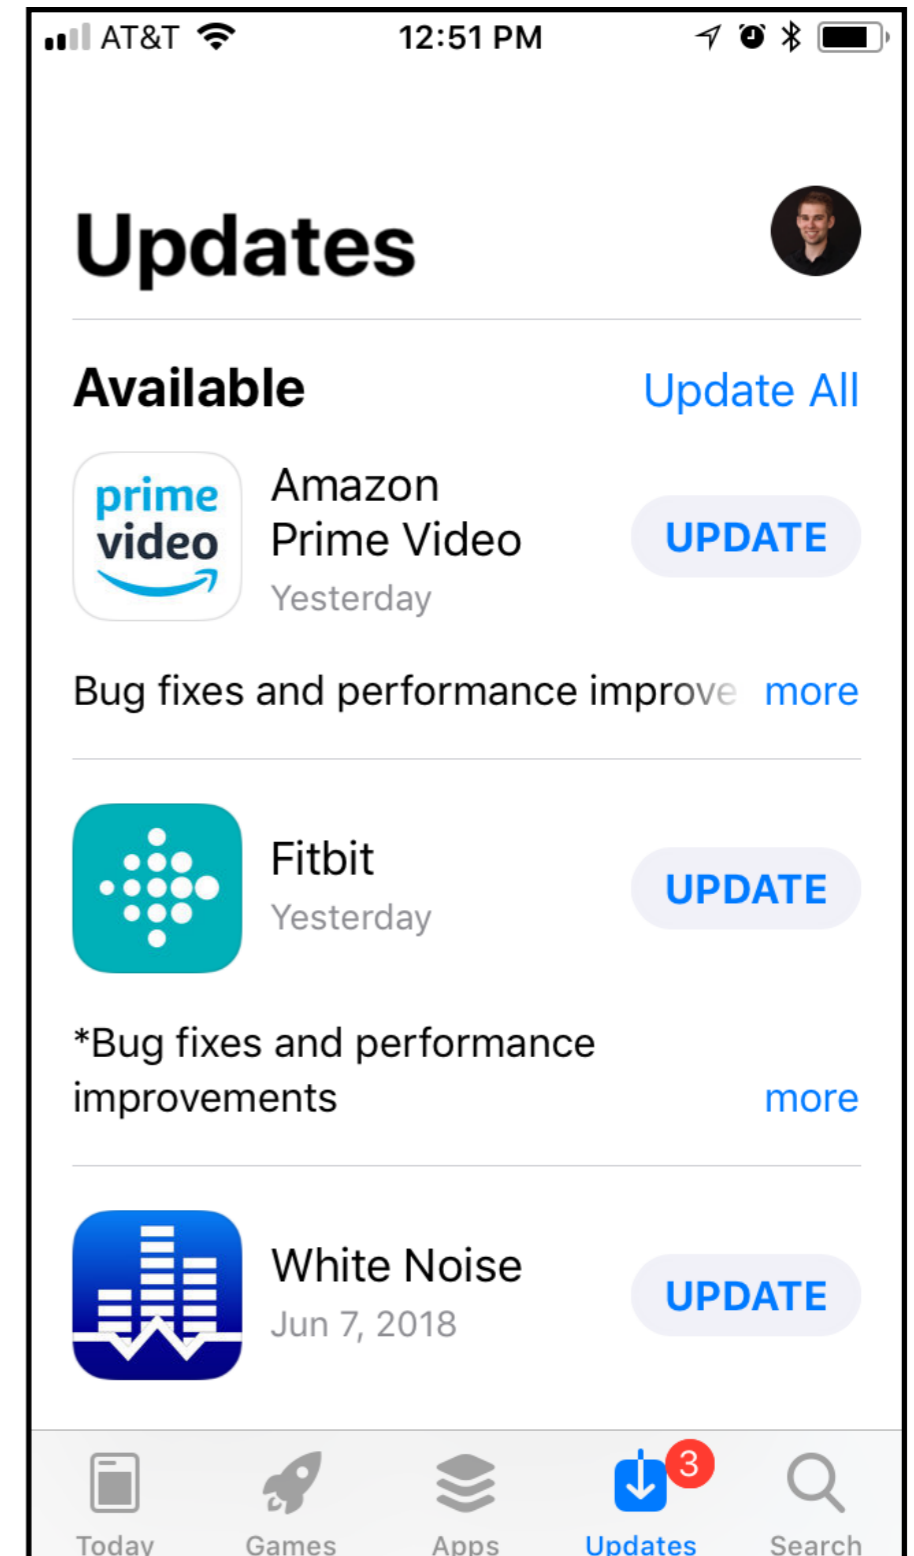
AT&T 12:51 PM

Updates

Available Update All

prime video

Amazon Prime Video
Yesterday
UPDATE

Bug fixes and performance improve more

Fitbit
Yesterday
UPDATE

*Bug fixes and performance improvements more

White Noise
Jun 7, 2018
UPDATE

Today Games Apps 3 Updates Search